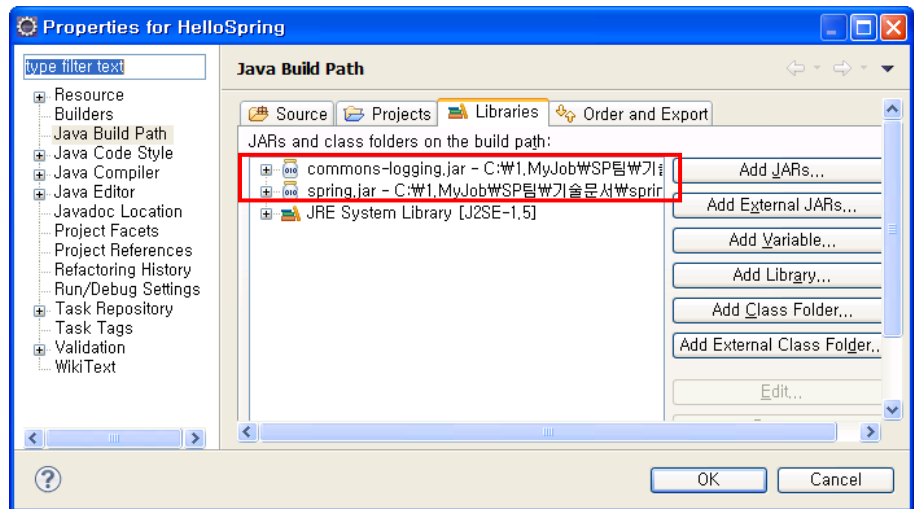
Properties for HelloSpring

type filter text

Resource
Builders
Java Build Path
Java Code Style
Java Compiler
Java Editor
Javadoc Location
Project Facets
Project References
Refactoring History
Run/Debug Settings
Task Repository
Task Tags
Validation
WikiText

Java Build Path

Source | Projects | Libraries | Order and Export

JARs and class folders on the build path:

commons-logging.jar - C:₩1.MyJob₩SP팀₩기
spring.jar - C:₩1.MyJob₩SP팀₩기술문서₩sprir
JRE System Library [J2SE-1.5]

Add JARs...
Add External JARs...
Add Variable...
Add Library...
Add Class Folder...
Add External Class Folder...
Edit...

OK
Cancel